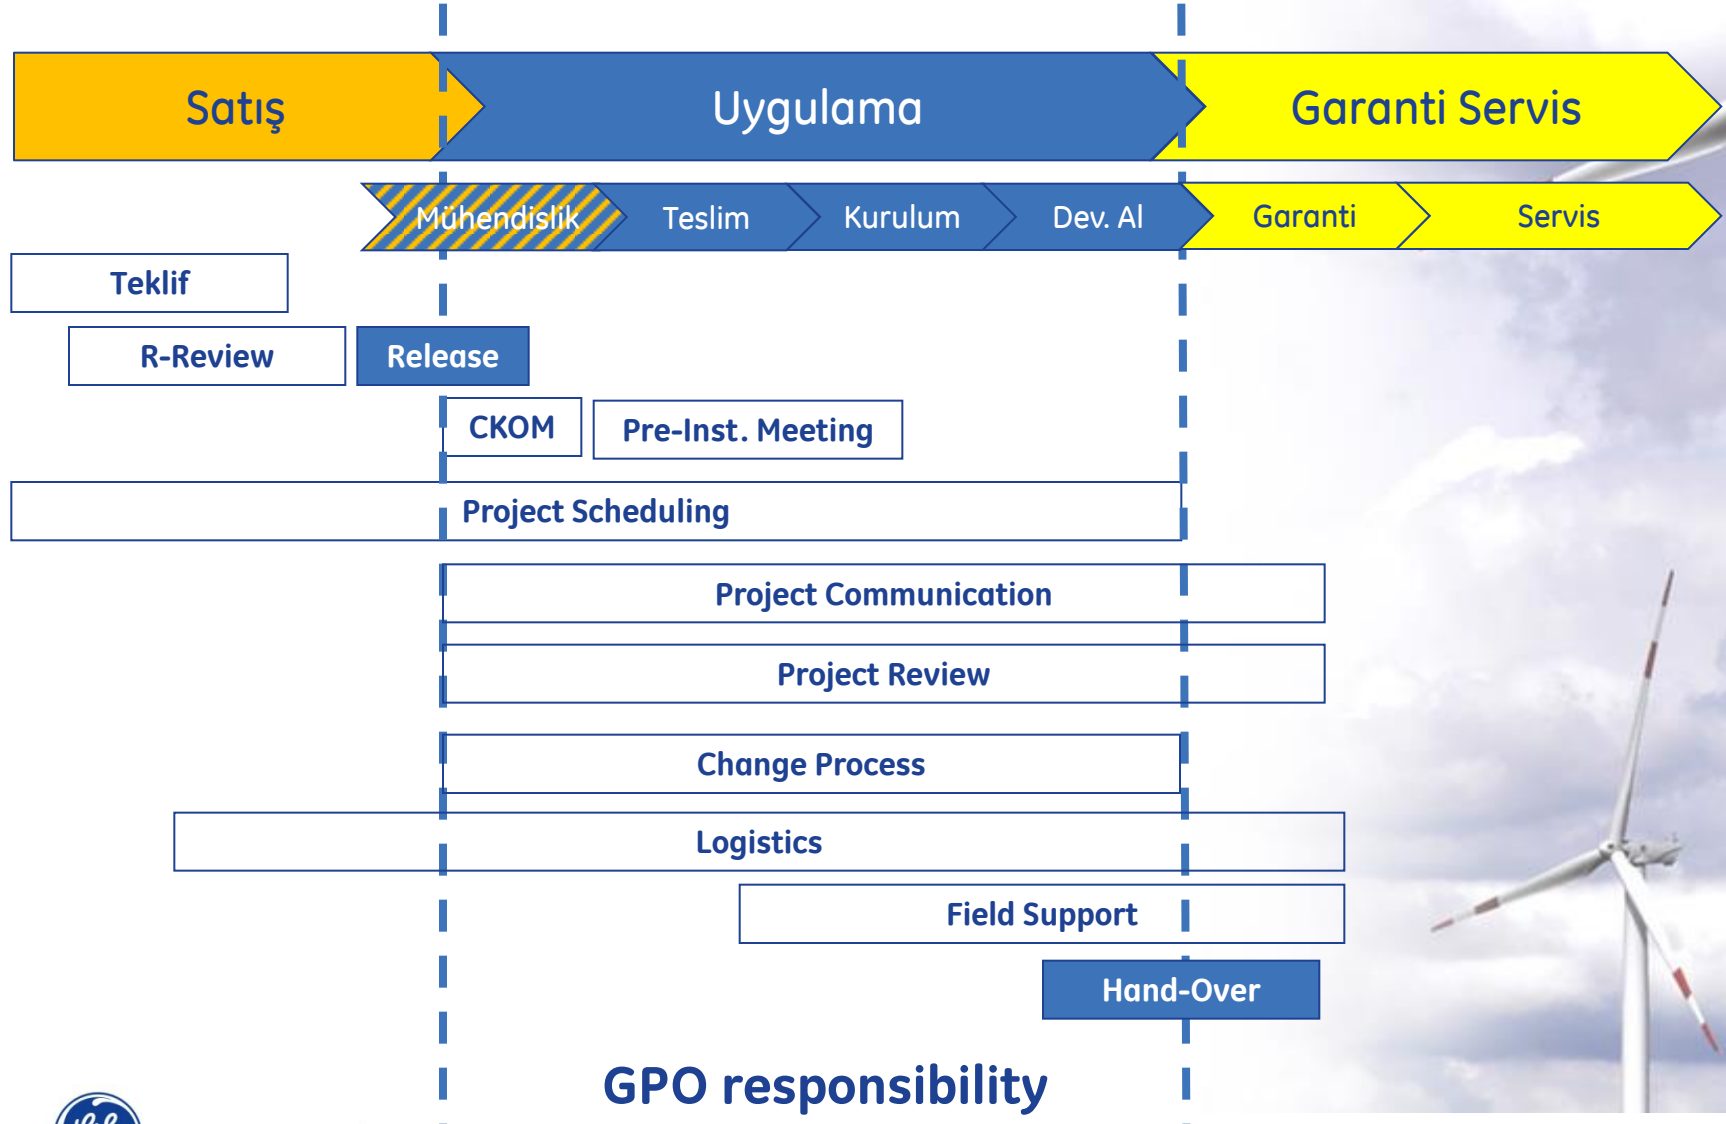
Satış

Uygulama

Garanti Servis

Mühendislik

Teslim

Kurulum

Dev. Al

Garanti

Servis

Teklif

R-Review

Release

CKOM

Pre-Inst. Meeting

Project Scheduling

Project Communication

Project Review

Change Process

Logistics

Field Support

Hand-Over

GPO responsibility